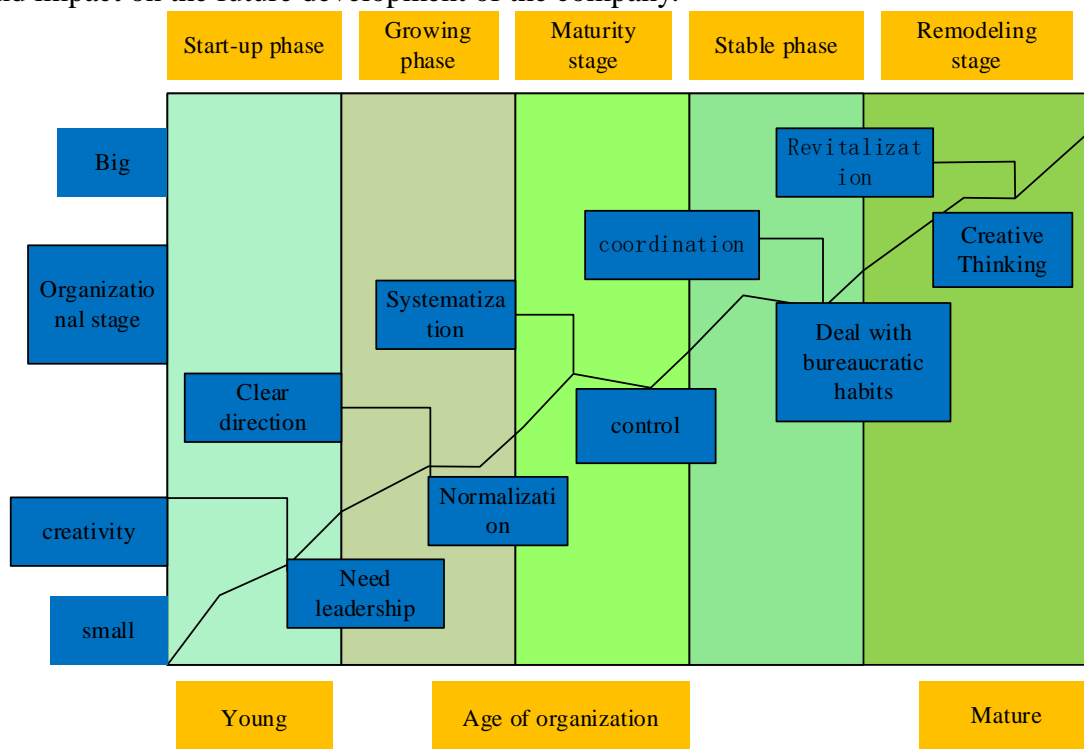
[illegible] impact on the future development of the company.

Start-up phase

Growing phase

Maturity stage

Stable phase

Remodeling stage

Big

Organizational stage

small

Revitalization

coordination

Creative Thinking

Systematization

Deal with bureaucratic habits

Clear direction

control

creativity

Normalization

Need leadership

Young

Age of organization

Mature